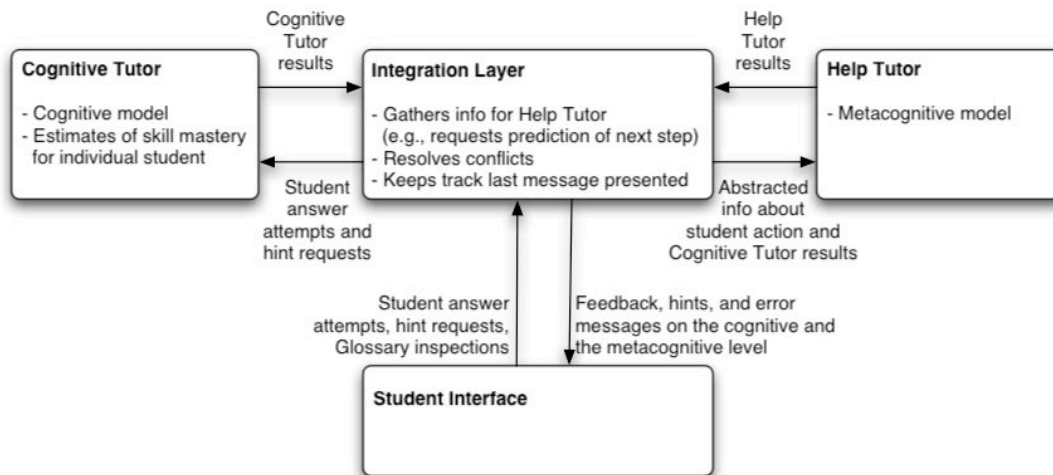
Cognitive Tutor results

Help Tutor results

Cognitive Tutor

- Cognitive model
- Estimates of skill mastery for individual student

Integration Layer

- Gathers info for Help Tutor (e.g., requests prediction of next step)
- Resolves conflicts
- Keeps track last message presented

Help Tutor

- Metacognitive model

Student answer attempts and hint requests

Abstracted info about student action and Cognitive Tutor results

Student answer attempts, hint requests, Glossary inspections

Feedback, hints, and error messages on the cognitive and the metacognitive level

Student Interface